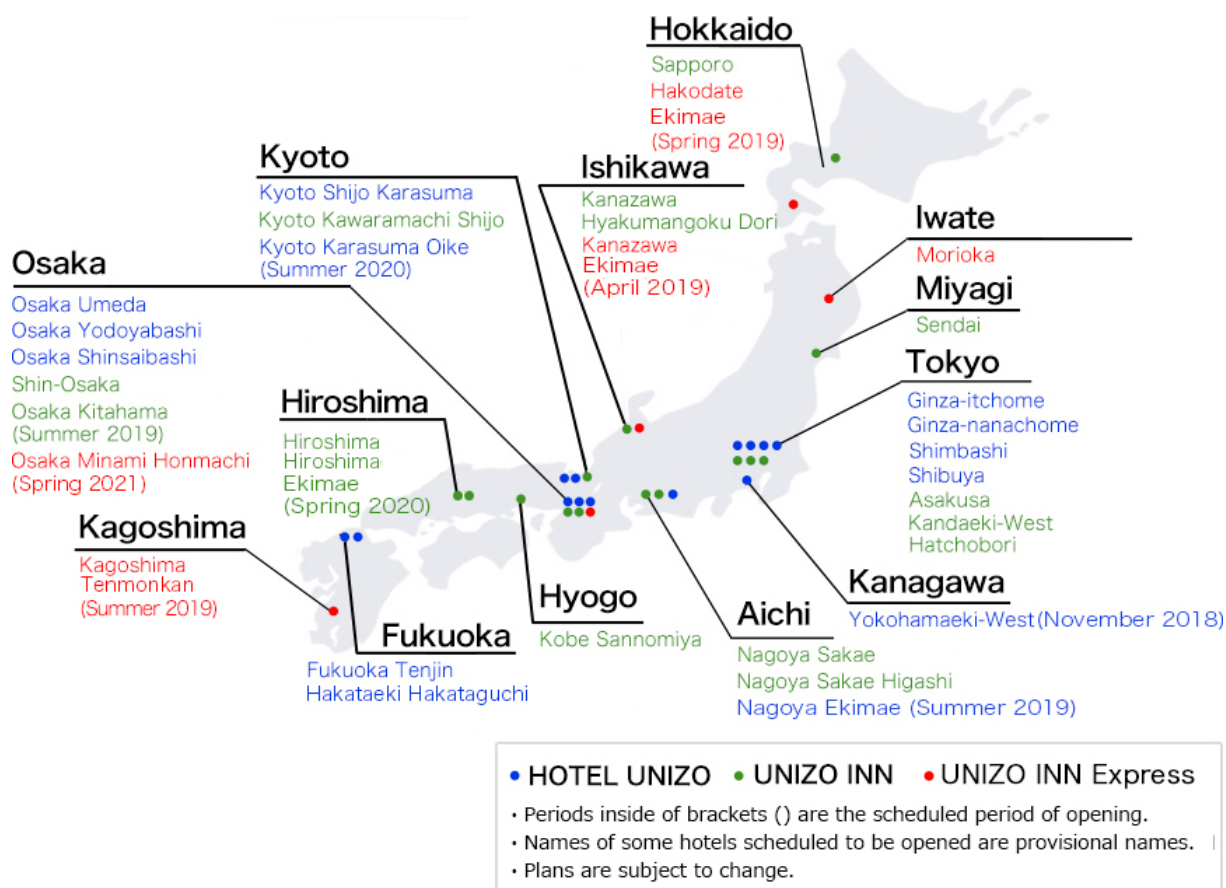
Hokkaido
Sapporo
Hakodate Ekimae (Spring 2019)

Kyoto
Kyoto Shijo Karasuma
Kyoto Kawaramachi Shijo
Kyoto Karasuma Oike (Summer 2020)

Ishikawa
Kanazawa Hyakumangoku Dori
Kanazawa Ekimae (April 2019)

Iwate
Morioka

Osaka
Osaka Umeda
Osaka Yodoyabashi
Osaka Shinsaibashi
Shin-Osaka
Osaka Kitahama (Summer 2019)
Osaka Minami Honmachi (Spring 2021)

Miyagi
Sendai

Tokyo
Ginza-itchome
Ginza-nanachome
Shimbashi
Shibuya
Asakusa
Kandaeki-West
Hatchobori

Hiroshima
Hiroshima
Hiroshima Ekimae (Spring 2020)

Kagoshima
Kagoshima Tenmonkan (Summer 2019)

Kanagawa
Yokohamaeki-West(November 2018)

Hyogo
Kobe Sannomiya

Aichi
Nagoya Sakae
Nagoya Sakae Higashi
Nagoya Ekimae (Summer 2019)

Fukuoka
Fukuoka Tenjin
Hakataeki Hakataguchi

• HOTEL UNIZO • UNIZO INN • UNIZO INN Express
・Periods inside of brackets () are the scheduled period of opening.
・Names of some hotels scheduled to be opened are provisional names.
・Plans are subject to change.